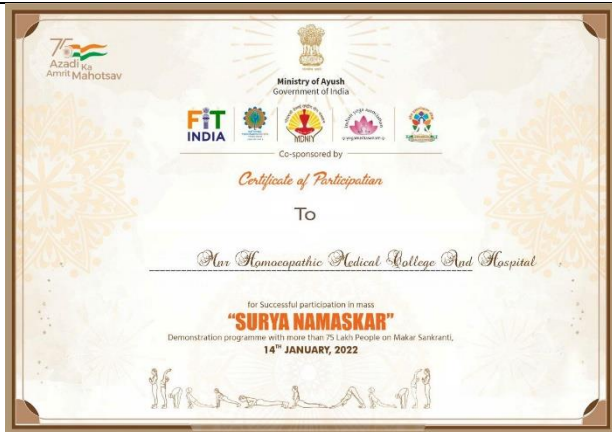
75
Azadi Ka Amrit Mahotsav

Ministry of Ayush
Government of India

FIT INDIA

MDNIY

Co-sponsored by

Certificate of Participation

To

Anr Homoeopathic Medical College And Hospital

for Successful participation in mass
"SURYA NAMASKAR"
Demonstration programme with more than 75 Lakh People on Makar Sankranti,
14$^{TH}$ JANUARY, 2022